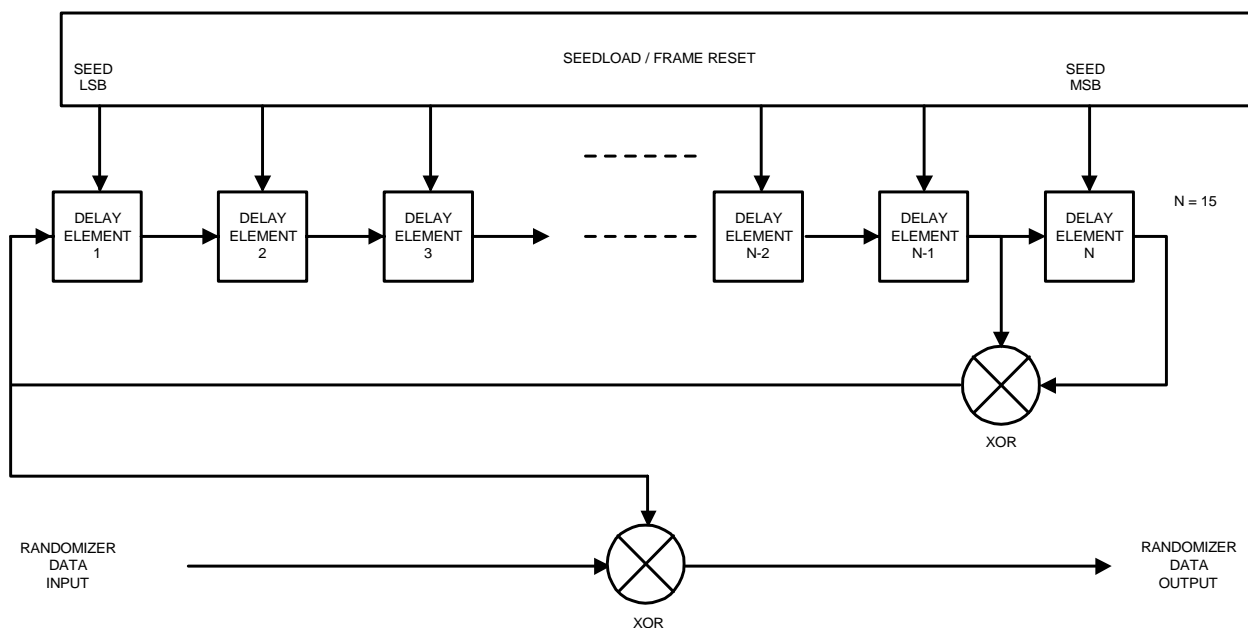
SEEDLOAD / FRAME RESET

SEED
LSB

SEED
MSB

DELAY
ELEMENT
1

DELAY
ELEMENT
2

DELAY
ELEMENT
3

DELAY
ELEMENT
N-2

DELAY
ELEMENT
N-1

DELAY
ELEMENT
N

N = 15

XOR

RANDOMIZER
DATA
INPUT

XOR

RANDOMIZER
DATA
OUTPUT